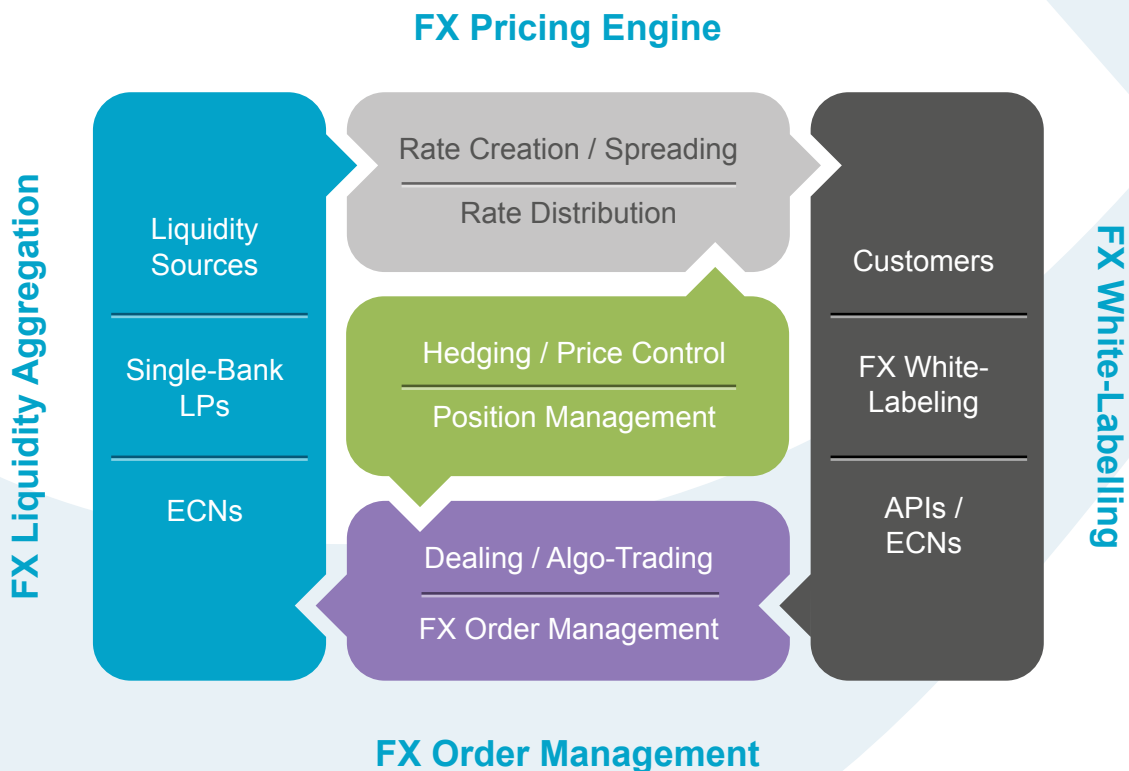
FX Pricing Engine

FX Liquidity Aggregation

Liquidity Sources

Single-Bank LPs

ECNs

Rate Creation / Spreading

Rate Distribution

Hedging / Price Control

Position Management

Dealing / Algo-Trading

FX Order Management

Customers

FX White-Labeling

APIs / ECNs

FX White-Labelling

FX Order Management